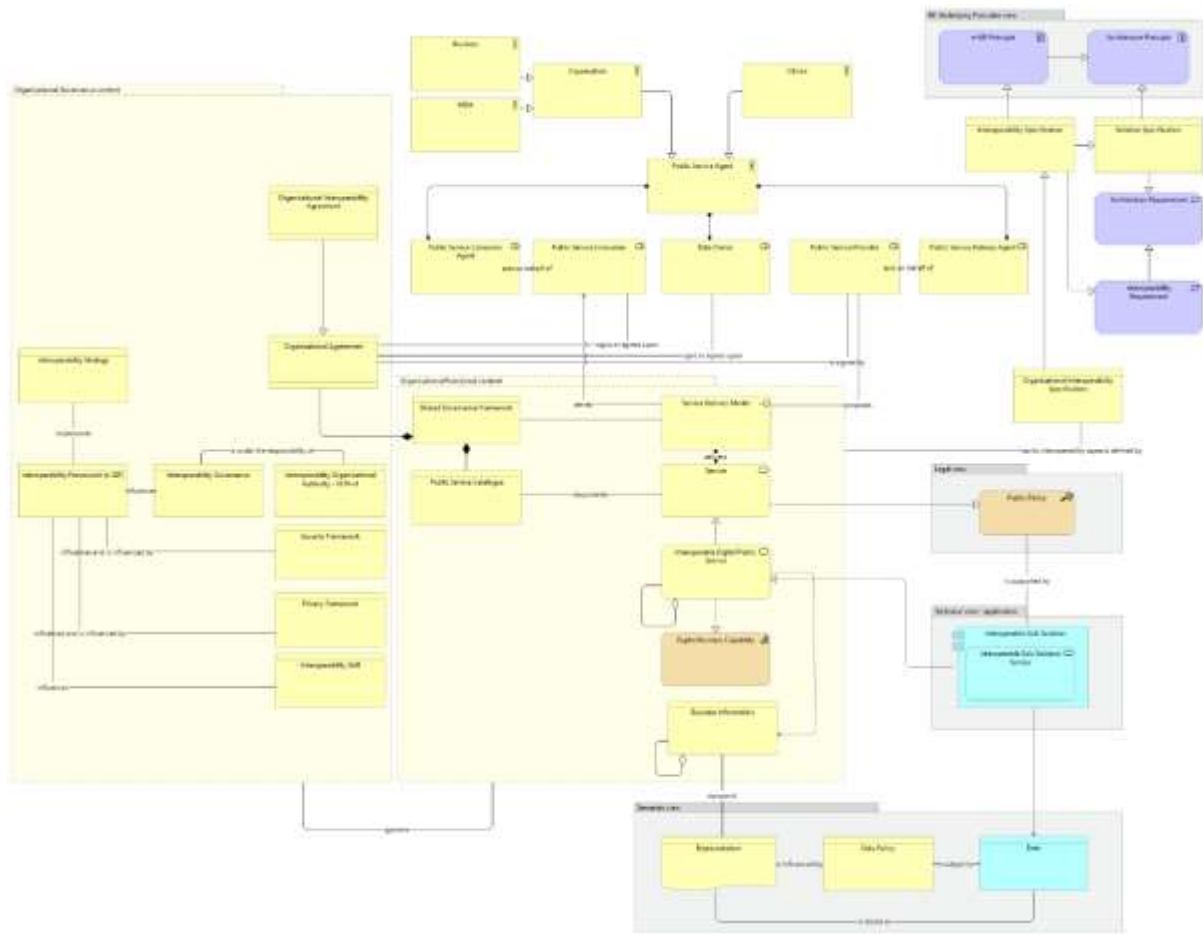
EIF Underlying Principles view

e-GOV Principle

Architecture Principle

Interoperability Specification

Solution Specification

Architecture Requirement

Interoperability Requirement

Business

NGO

Organisation

Citizen

Public Service Agent

Public Service Consumer Agent

Public Service Consumer

Data Owner

Public Service Provider

Public Service Delivery Agent

acts on behalf of

acts on behalf of

Organisational Governance context

Organisational Interoperability Agreement

Organisational Agreement

Interoperability Strategy

implements

Interoperability Framework in DEF

Interoperability Governance

Interoperability Organisational Authority - NIFO

is under the responsibility of

influences

Security Framework

Privacy Framework

Interoperability Skill

influences and is influenced by

influences and is influenced by

influences

Organisational/functional context

Shared Governance Framework

Service Delivery Model

Public Service Catalogue

Service

documents

Interoperable Digital Public Service

Digital Business Capability

Business Information

signs or agrees upon

signs or agrees upon

is signed by

delivers

composes

Organisational Interoperability Specification

sets the interoperability aspects defined by

Legal view

Public Policy

is supported by

Technical view - application

Interoperable Sub Solution

Interoperable Sub Solution Service

Semantic view

Representation

Data Policy

Data

is influenced by

is subject to

represent

governs

is stored in